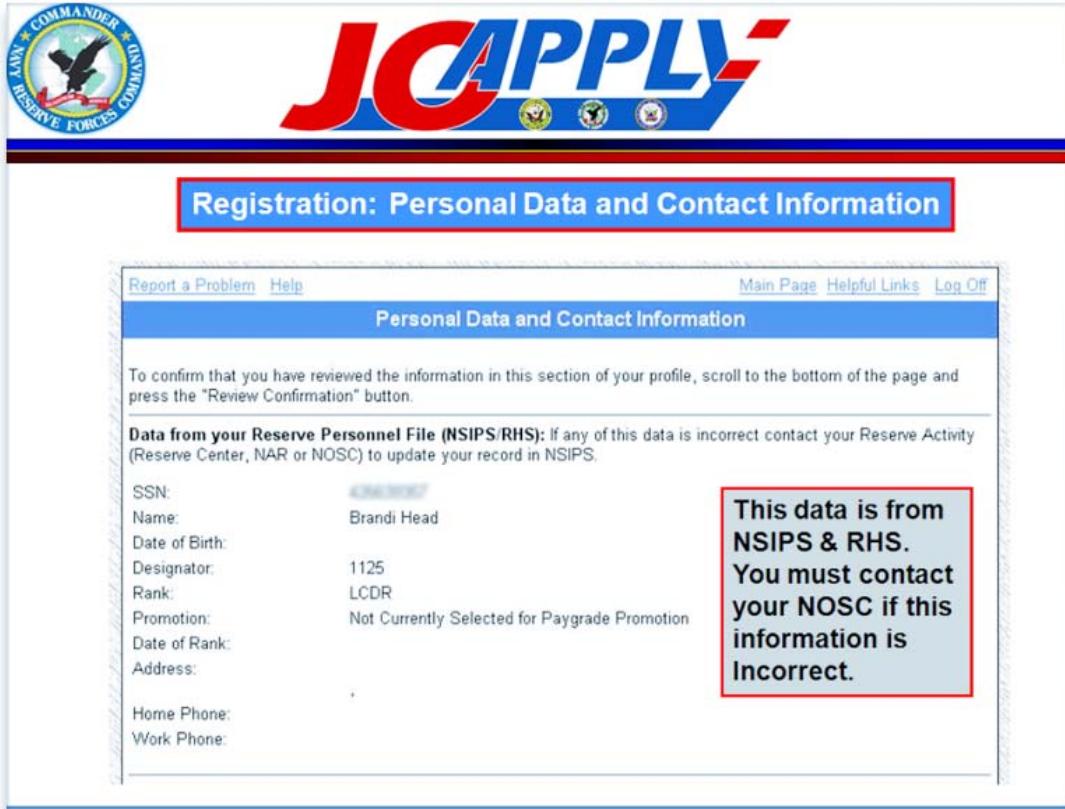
COMMANDER NAVY RESERVE FORCES COMMAND

JOAPPLY

Registration: Personal Data and Contact Information

Report a Problem Help

Main Page Helpful Links Log Off

Personal Data and Contact Information

To confirm that you have reviewed the information in this section of your profile, scroll to the bottom of the page and press the "Review Confirmation" button.

**Data from your Reserve Personnel File (NSIPS/RHS):** If any of this data is incorrect contact your Reserve Activity (Reserve Center, NAR or NOSC) to update your record in NSIPS.

| | |
|---|---|
| SSN: | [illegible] |
| Name: | Brandi Head |
| Date of Birth: | |
| Designator: | 1125 |
| Rank: | LCDR |
| Promotion: | Not Currently Selected for Paygrade Promotion |
| Date of Rank: | |
| Address: | |
| | , |
| Home Phone: | |
| Work Phone: | |

This data is from NSIPS & RHS. You must contact your NOSC if this information is Incorrect.